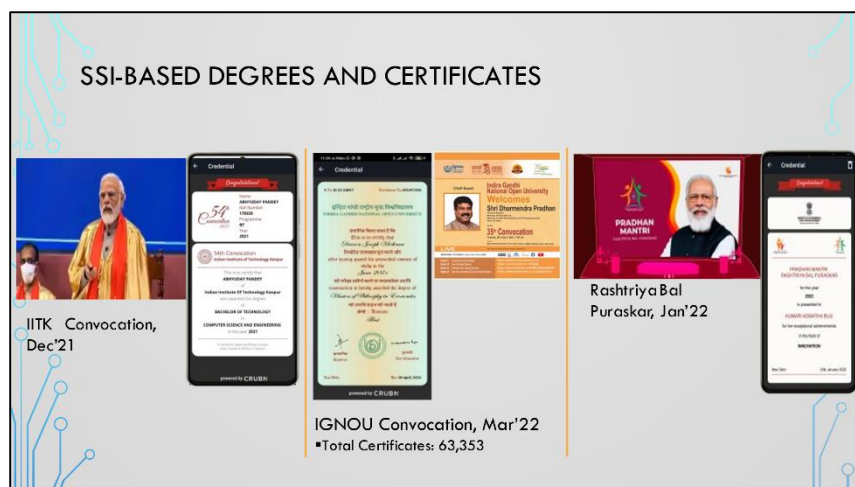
SSI-BASED DEGREES AND CERTIFICATES

Credential

Congratulations!

54th Convocation 2021

Name ABHYUDAY PANDEY

Roll Number 170029

Programme BT

Year 2021

54th Convocation

Indian Institute of Technology Kanpur

This is to certify that ABHYUDAY PANDEY of Indian Institute Of Technology Kanpur was awarded the degree of BACHELOR OF TECHNOLOGY in COMPUTER SCIENCE AND ENGINEERING in the year 2021

powered by CRUBN

IITK Convocation, Dec'21

Credential

इंदिरा गांधी राष्ट्रीय मुक्त विश्वविद्यालय

INDIRA GANDHI NATIONAL OPEN UNIVERSITY

Doctor of Philosophy in Economics

powered by CRUBN

Indira Gandhi National Open University Welcomes Shri Dharmendra Pradhan

35th Convocation

IGNOU Convocation, Mar'22

▪Total Certificates: 63,353

PRADHAN MANTRI

Rashtriya Bal Puraskar, Jan'22

Credential

Congratulations!

PRADHAN MANTRI RASHTRIYA BAL PURASKAR

for the year 2022

is presented to

for her exceptional achievements in the field of INNOVATION

New Delhi